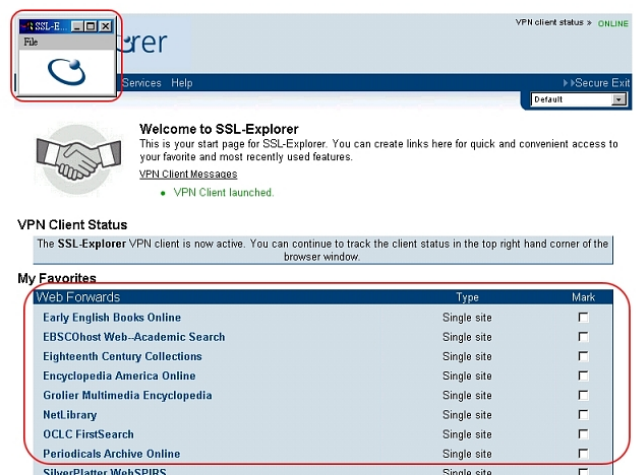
SSL-E...
File

rer

VPN client status » ONLINE

Services Help

Secure Exit

Default

Welcome to SSL-Explorer
This is your start page for SSL-Explorer. You can create links here for quick and convenient access to your favorite and most recently used features.
VPN Client Messages
• VPN Client launched.

VPN Client Status
The **SSL-Explorer** VPN client is now active. You can continue to track the client status in the top right hand corner of the browser window.

My Favorites

| Web Forwards | Type | Mark |
|---|---|---|
| Early English Books Online | Single site | |
| EBSCOhost Web–Academic Search | Single site | |
| Eighteenth Century Collections | Single site | |
| Encyclopedia America Online | Single site | |
| Grolier Multimedia Encyclopedia | Single site | |
| NetLibrary | Single site | |
| OCLC FirstSearch | Single site | |
| Periodicals Archive Online | Single site | |
| SilverPlatter WebSPIRS | Single site | |